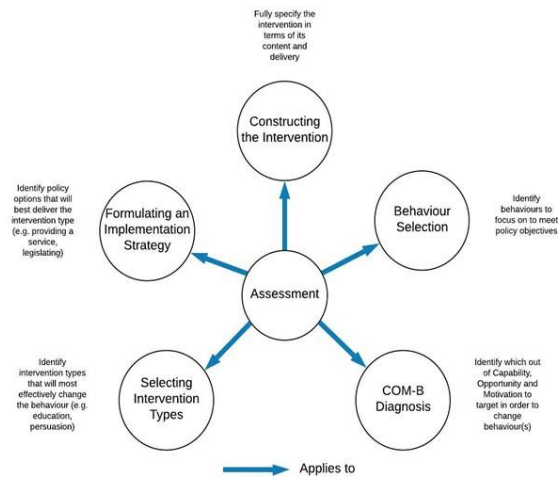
Fully specify the intervention in terms of its content and delivery

Constructing the Intervention

Identify policy options that will best deliver the intervention type (e.g. providing a service, legislating)

Formulating an Implementation Strategy

Behaviour Selection

Identify behaviours to focus on to meet policy objectives

Assessment

Identify intervention types that will most effectively change the behaviour (e.g. education, persuasion)

Selecting Intervention Types

COM-B Diagnosis

Identify which out of Capability, Opportunity and Motivation to target in order to change behaviour(s)

Applies to